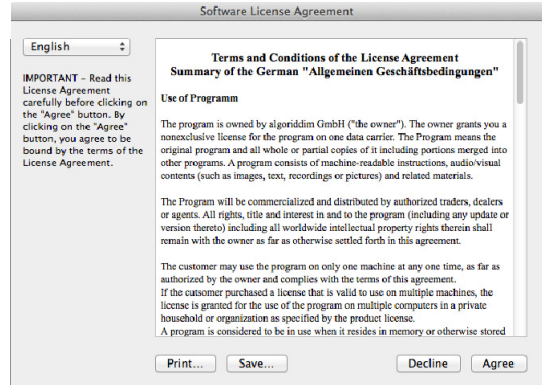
Software License Agreement

English

IMPORTANT – Read this License Agreement carefully before clicking on the "Agree" button. By clicking on the "Agree" button, you agree to be bound by the terms of the License Agreement.

Terms and Conditions of the License Agreement
Summary of the German "Allgemeinen Geschäftsbedingungen"

Use of Programm

The program is owned by algoriddim GmbH ("the owner"). The owner grants you a nonexclusive license for the program on one data carrier. The Program means the original program and all whole or partial copies of it including portions merged into other programs. A program consists of machine-readable instructions, audio/visual contents (such as images, text, recordings or pictures) and related materials.

The Program will be commercialized and distributed by authorized traders, dealers or agents. All rights, title and interest in and to the program (including any update or version thereto) including all worldwide intellectual property rights therein shall remain with the owner as far as otherwise settled forth in this agreement.

The customer may use the program on only one machine at any one time, as far as authorized by the owner and complies with the terms of this agreement.
If the cutsomer purchased a license that is valid to use on multiple machines, the license is granted for the use of the program on multiple computers in a private household or organization as specified by the product license.
A program is considered to be in use when it resides in memory or otherwise stored

Print... Save... Decline Agree